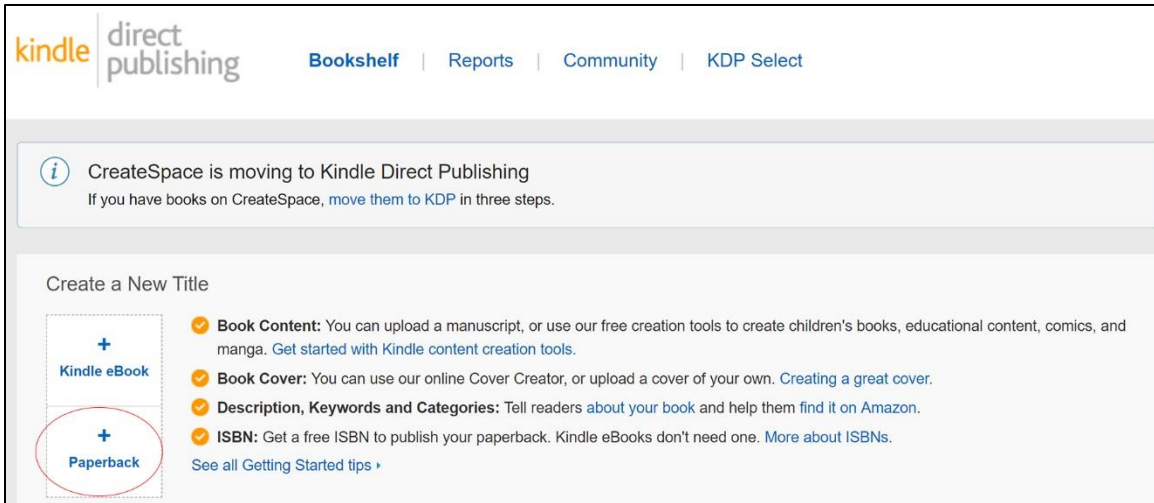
kindle direct publishing

Bookshelf | Reports | Community | KDP Select

$i$ CreateSpace is moving to Kindle Direct Publishing
If you have books on CreateSpace, move them to KDP in three steps.

Create a New Title

+ Kindle eBook

+ Paperback

Book Content: You can upload a manuscript, or use our free creation tools to create children's books, educational content, comics, and manga. Get started with Kindle content creation tools.

Book Cover: You can use our online Cover Creator, or upload a cover of your own. Creating a great cover.

Description, Keywords and Categories: Tell readers about your book and help them find it on Amazon.

ISBN: Get a free ISBN to publish your paperback. Kindle eBooks don't need one. More about ISBNs.

See all Getting Started tips ▸